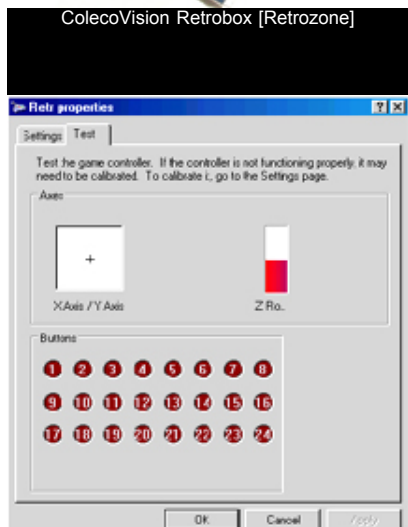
ColecoVision Retrobox [Retrozone]

Retr properties

Settings Test

Test :he game controller. If the controller is not functioning properly, it may need to be calibrated. To calibrate i:, go to the Settings page.

Axes

+

X Axis / Y Axis

Z Ro..

Buttons

1 2 3 4 5 6 7 8
9 10 11 12 13 14 15 16
17 18 19 20 21 22 23 24

OK Cancel Apply